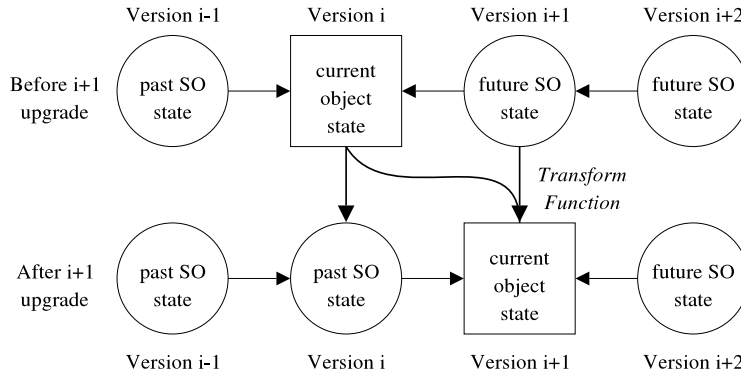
Version i-1
Version i
Version i+1
Version i+2

Before i+1 upgrade

past SO state

current object state

future SO state

future SO state

Transform Function

After i+1 upgrade

past SO state

past SO state

current object state

future SO state

Version i-1
Version i
Version i+1
Version i+2